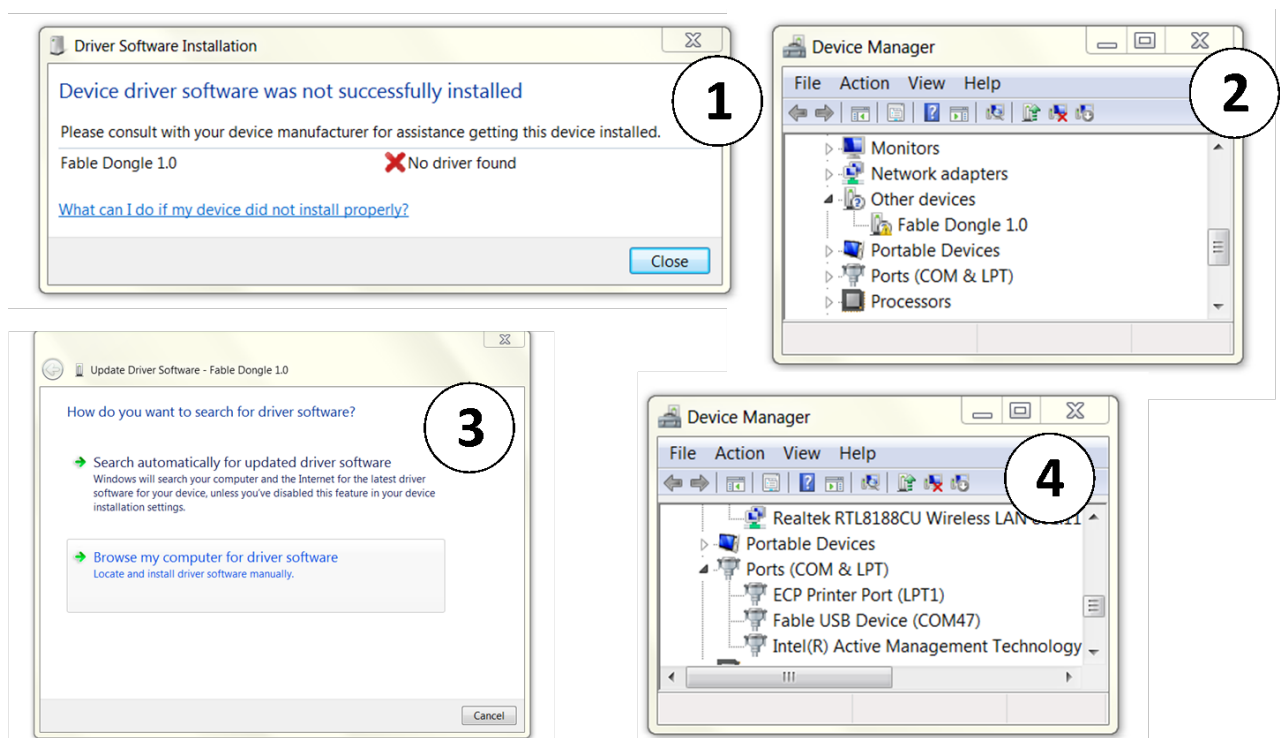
Driver Software Installation

Device driver software was not successfully installed

Please consult with your device manufacturer for assistance getting this device installed.

Fable Dongle 1.0 No driver found

What can I do if my device did not install properly?

Close

1

Device Manager

File Action View Help

Monitors
Network adapters
Other devices
Fable Dongle 1.0
Portable Devices
Ports (COM & LPT)
Processors

2

Update Driver Software - Fable Dongle 1.0

How do you want to search for driver software?

3

Search automatically for updated driver software
Windows will search your computer and the Internet for the latest driver software for your device, unless you've disabled this feature in your device installation settings.

Browse my computer for driver software
Locate and install driver software manually.

Cancel

Device Manager

File Action View Help

4

Realtek RTL8188CU Wireless LAN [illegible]
Portable Devices
Ports (COM & LPT)
ECP Printer Port (LPT1)
Fable USB Device (COM47)
Intel(R) Active Management Technology